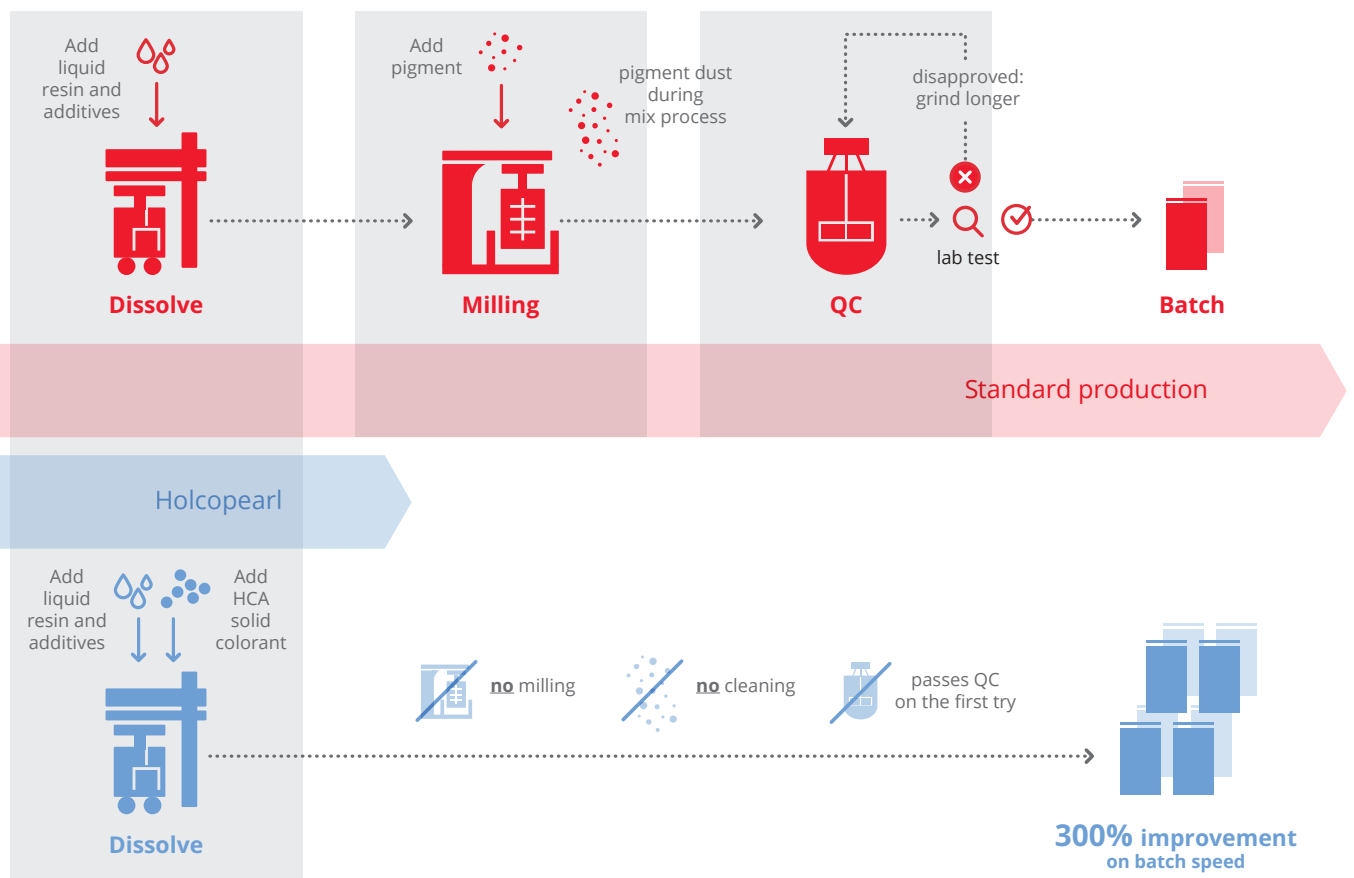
Add liquid resin and additives

Dissolve

Add pigment

pigment dust during mix process

Milling

disapproved: grind longer

lab test

QC

Batch

Standard production

Holcopearl

Add liquid resin and additives

Add HCA solid colorant

Dissolve

no milling

no cleaning

passes QC on the first try

300% improvement on batch speed